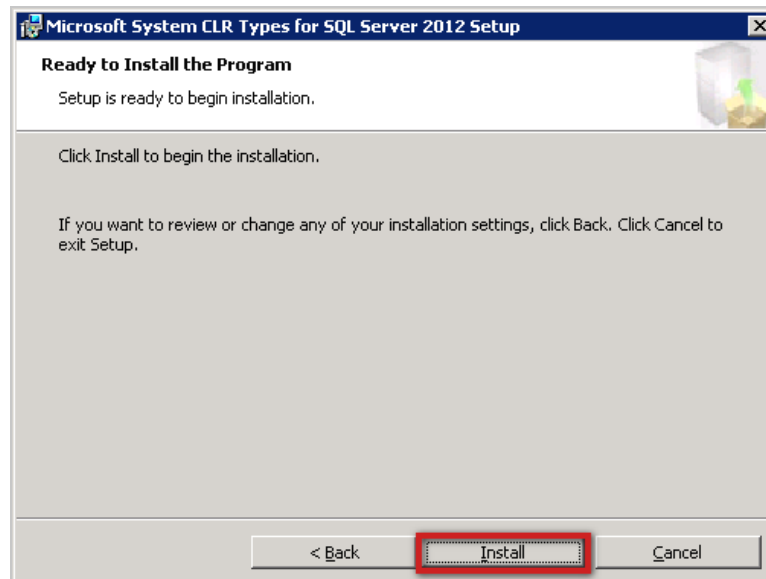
Microsoft System CLR Types for SQL Server 2012 Setup

Ready to Install the Program

Setup is ready to begin installation.

Click Install to begin the installation.

If you want to review or change any of your installation settings, click Back. Click Cancel to exit Setup.

< Back

Install

Cancel